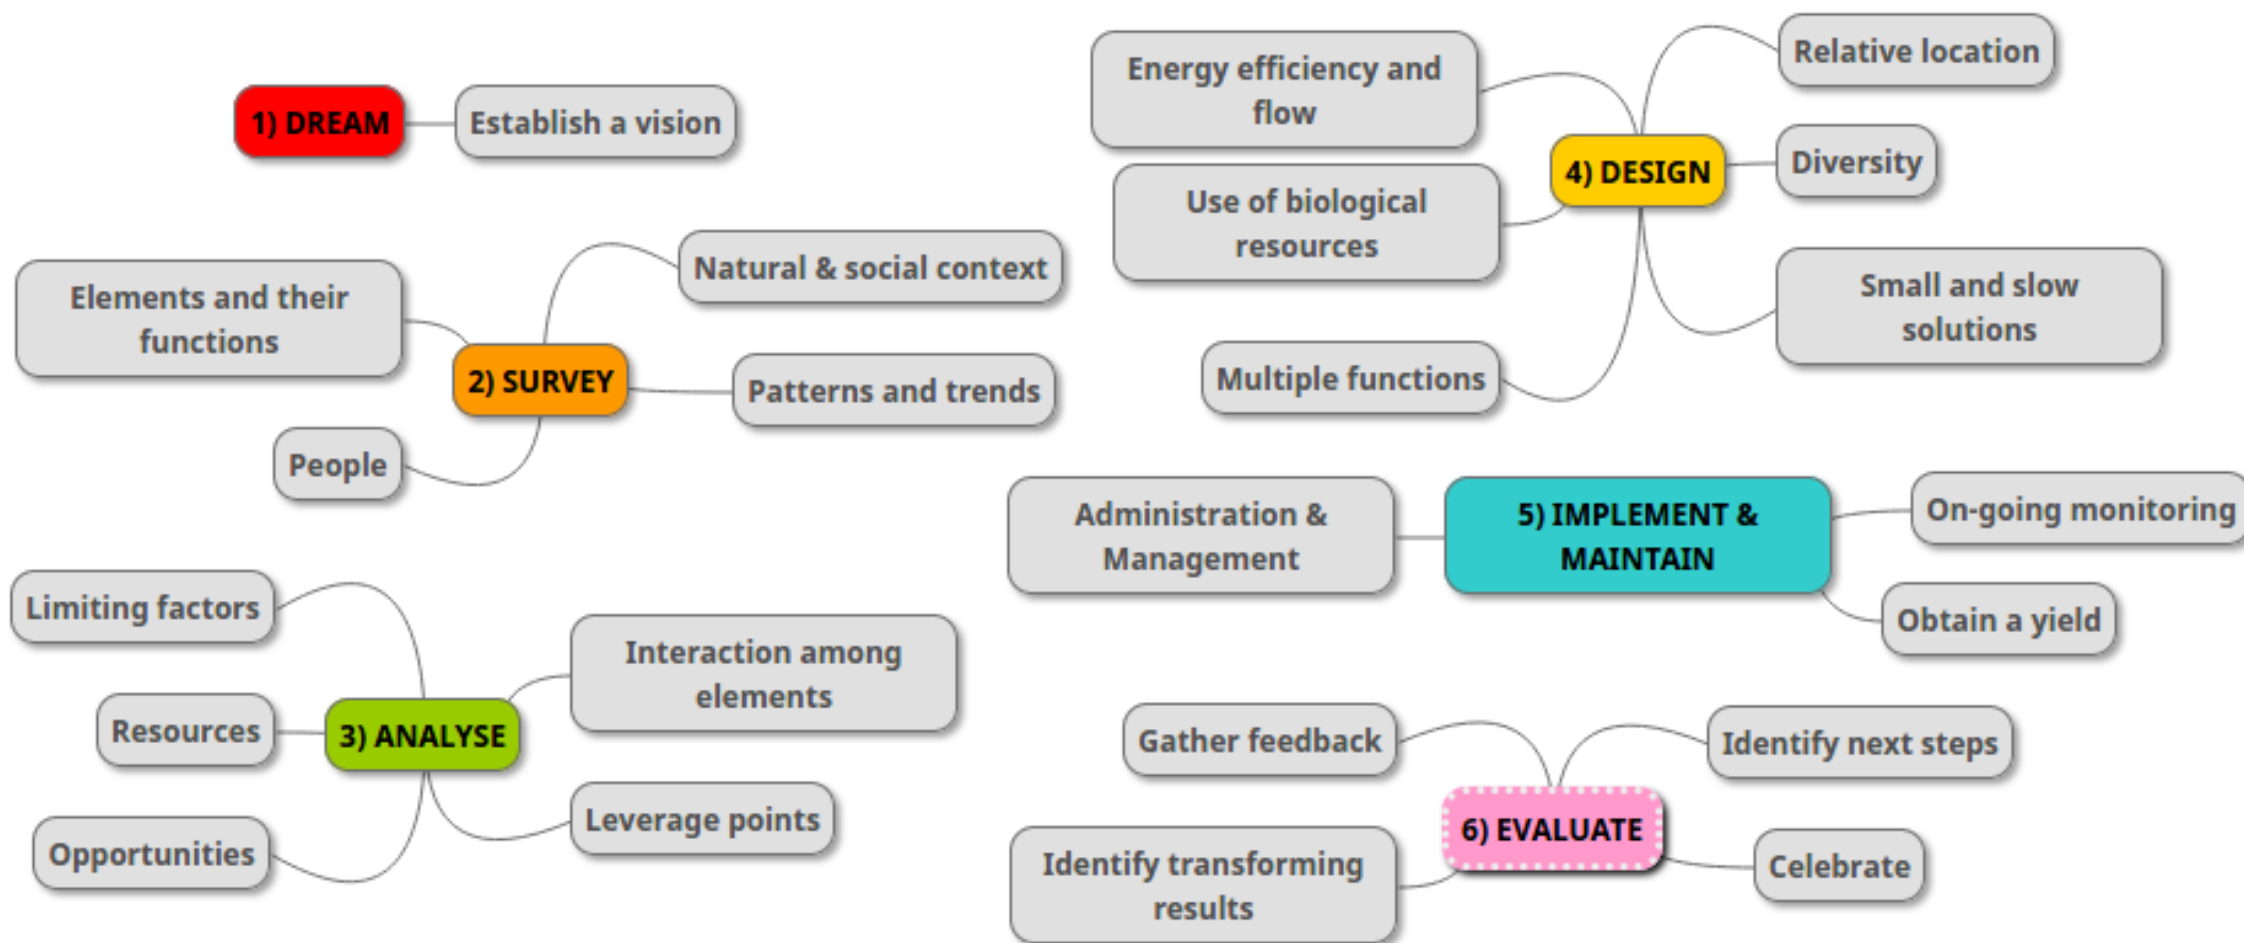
1) DREAM

Establish a vision

2) SURVEY

Elements and their functions

Natural & social context

Patterns and trends

People

3) ANALYSE

Limiting factors

Interaction among elements

Resources

Leverage points

Opportunities

4) DESIGN

Energy efficiency and flow

Relative location

Use of biological resources

Diversity

Small and slow solutions

Multiple functions

5) IMPLEMENT & MAINTAIN

Administration & Management

On-going monitoring

Obtain a yield

6) EVALUATE

Gather feedback

Identify next steps

Identify transforming results

Celebrate